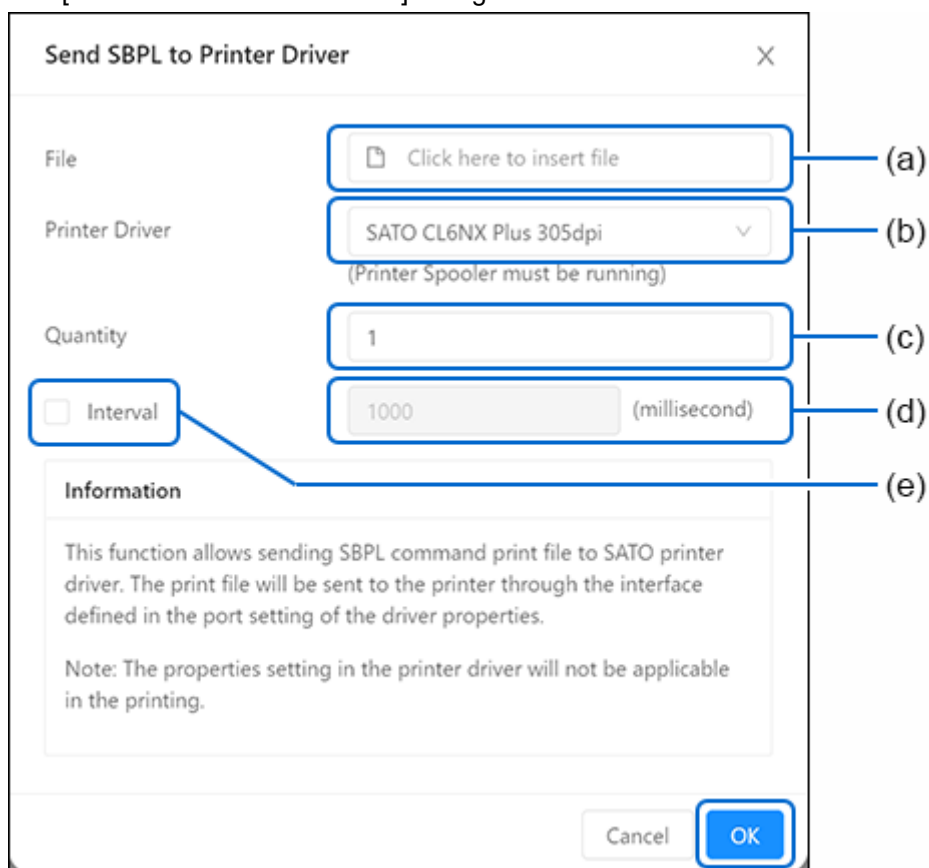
Send SBPL to Printer Driver

×

File

Click here to insert file

(a)

Printer Driver

SATO CL6NX Plus 305dpi

(b)

(Printer Spooler must be running)

Quantity

1

(c)

Interval

1000

(millisecond)

(d)

(e)

Information

This function allows sending SBPL command print file to SATO printer driver. The print file will be sent to the printer through the interface defined in the port setting of the driver properties.

Note: The properties setting in the printer driver will not be applicable in the printing.

Cancel

OK